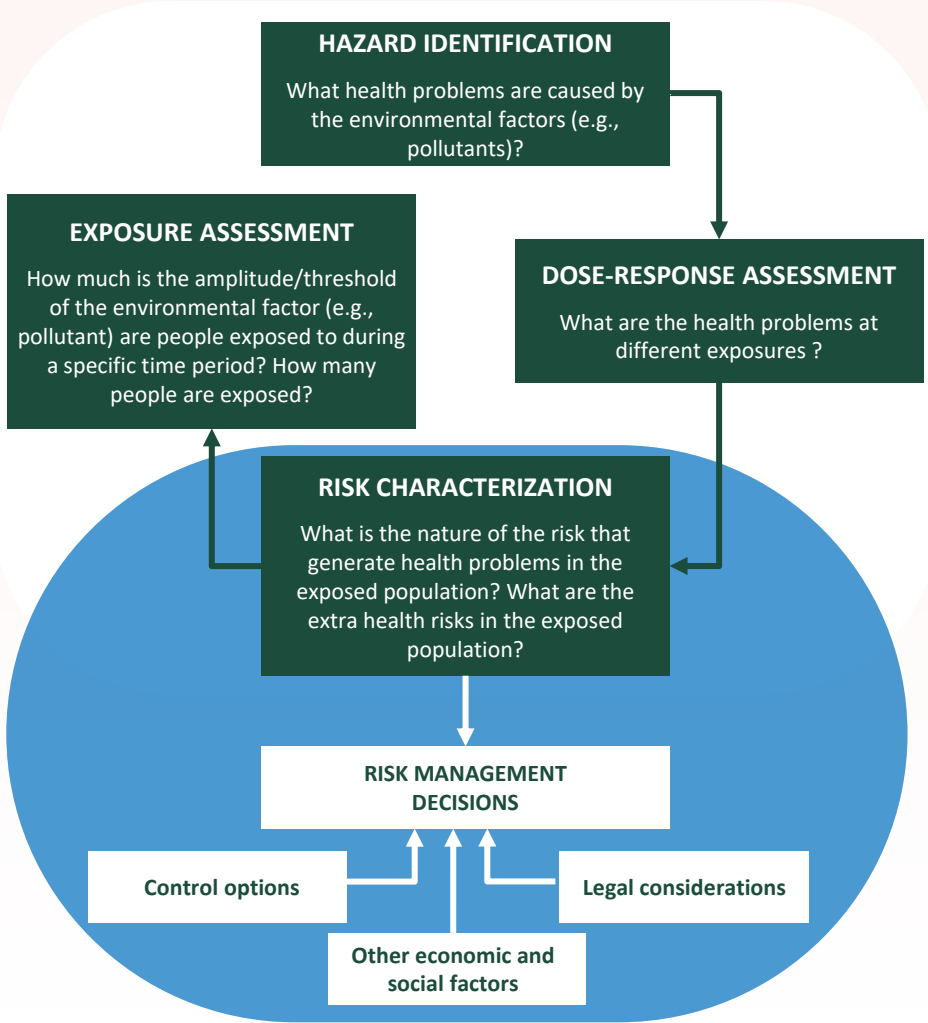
HAZARD IDENTIFICATION

What health problems are caused by the environmental factors (e.g., pollutants)?

EXPOSURE ASSESSMENT

How much is the amplitude/threshold of the environmental factor (e.g., pollutant) are people exposed to during a specific time period? How many people are exposed?

DOSE-RESPONSE ASSESSMENT

What are the health problems at different exposures ?

RISK CHARACTERIZATION

What is the nature of the risk that generate health problems in the exposed population? What are the extra health risks in the exposed population?

RISK MANAGEMENT DECISIONS

Control options

Legal considerations

Other economic and social factors